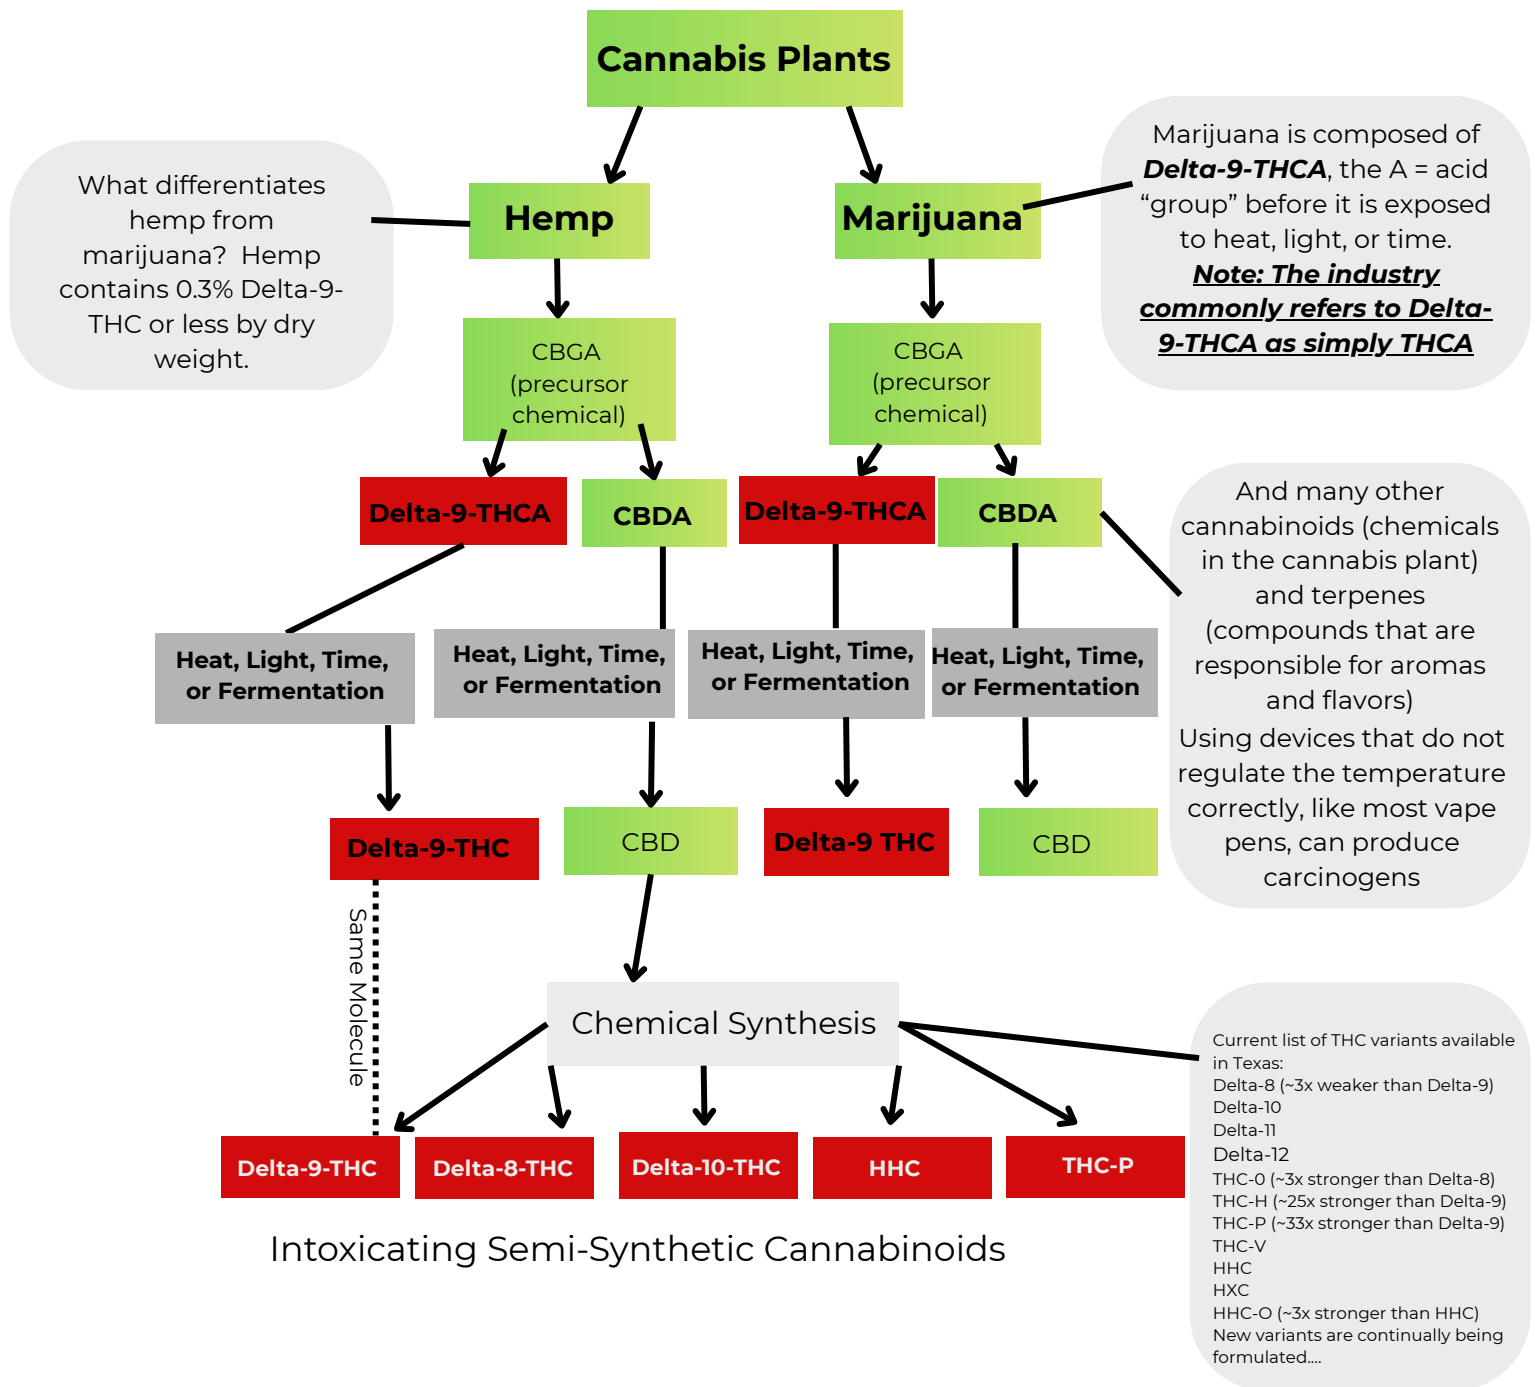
Cannabis Plants

What differentiates hemp from marijuana? Hemp contains 0.3% Delta-9-THC or less by dry weight.

Hemp

Marijuana

Marijuana is composed of ***Delta-9-THCA***, the A = acid "group" before it is exposed to heat, light, or time. ***Note: The industry commonly refers to Delta-9-THCA as simply THCA***

CBGA (precursor chemical)

CBGA (precursor chemical)

Delta-9-THCA

CBDA

Delta-9-THCA

CBDA

And many other cannabinoids (chemicals in the cannabis plant) and terpenes (compounds that are responsible for aromas and flavors)
Using devices that do not regulate the temperature correctly, like most vape pens, can produce carcinogens

Heat, Light, Time, or Fermentation

Heat, Light, Time, or Fermentation

Heat, Light, Time, or Fermentation

Heat, Light, Time, or Fermentation

Delta-9-THC

CBD

Delta-9 THC

CBD

Same Molecule

Chemical Synthesis

Current list of THC variants available in Texas:
Delta-8 (~3x weaker than Delta-9)
Delta-10
Delta-11
Delta-12
THC-O (~3x stronger than Delta-8)
THC-H (~25x stronger than Delta-9)
THC-P (~33x stronger than Delta-9)
THC-V
HHC
HXC
HHC-O (~3x stronger than HHC)
New variants are continually being formulated....

Delta-9-THC

Delta-8-THC

Delta-10-THC

HHC

THC-P

Intoxicating Semi-Synthetic Cannabinoids